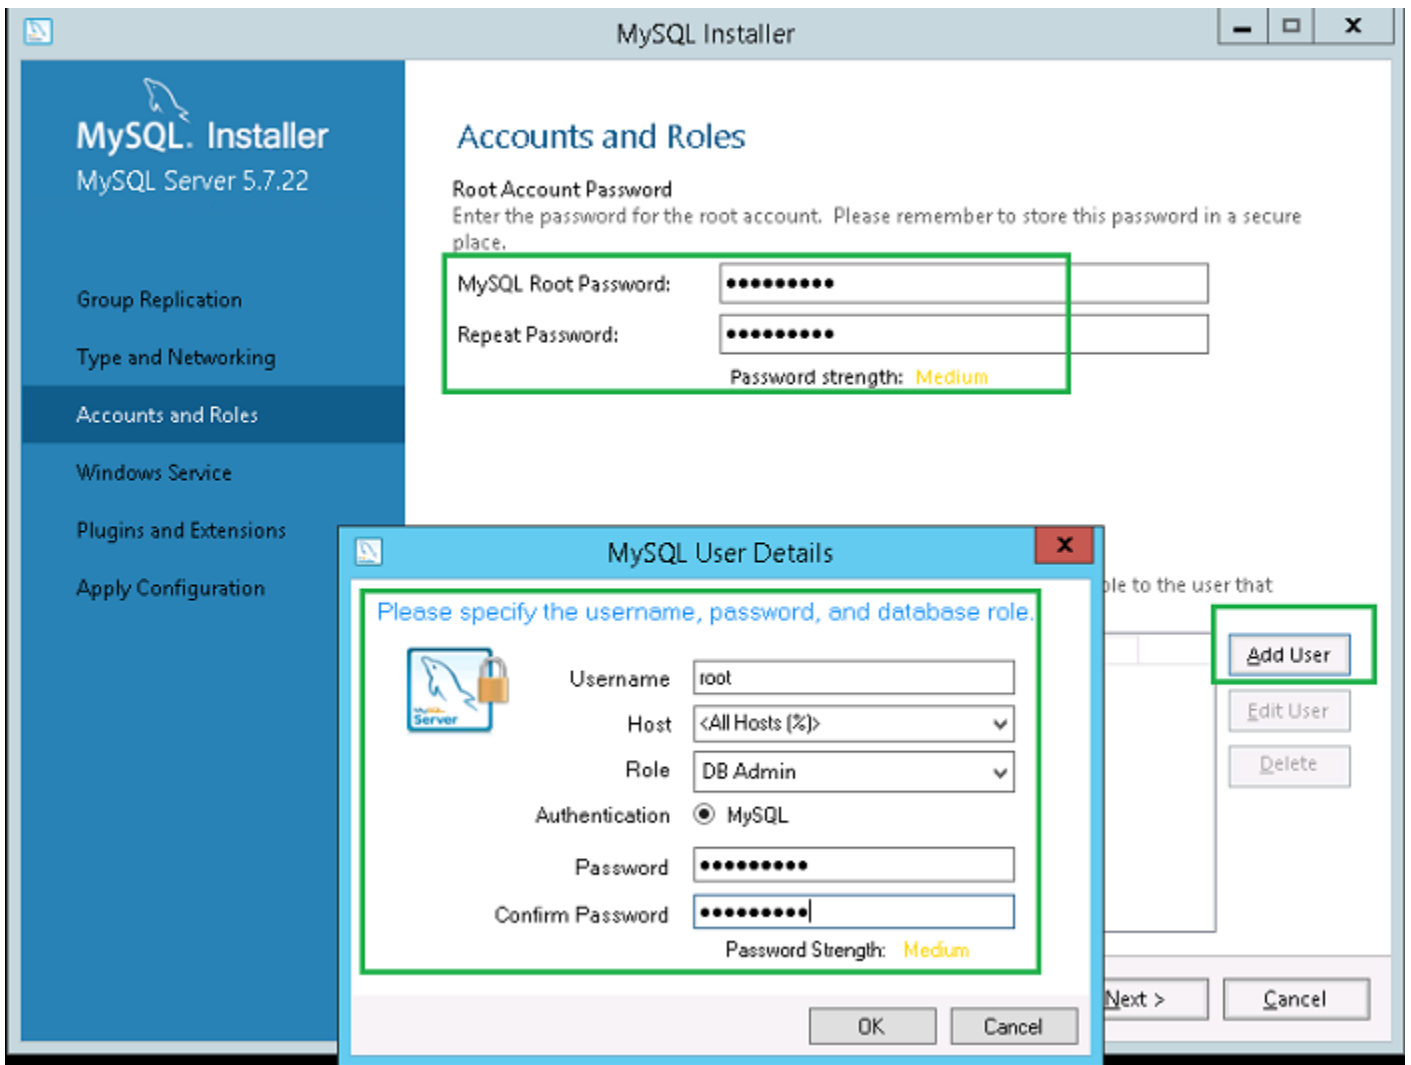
MySQL Installer

MySQL. Installer
MySQL Server 5.7.22

Group Replication
Type and Networking
Accounts and Roles
Windows Service
Plugins and Extensions
Apply Configuration

Accounts and Roles

Root Account Password
Enter the password for the root account. Please remember to store this password in a secure place.

MySQL Root Password: ••••••••••
Repeat Password: ••••••••••
Password strength: Medium

ble to the user that

Add User
Edit User
Delete

Next >
Cancel

MySQL User Details

Please specify the username, password, and database role.

MySQL Server

Username root
Host <All Hosts (%)>
Role DB Admin
Authentication MySQL
Password ••••••••••
Confirm Password ••••••••••
Password Strength: Medium

OK
Cancel